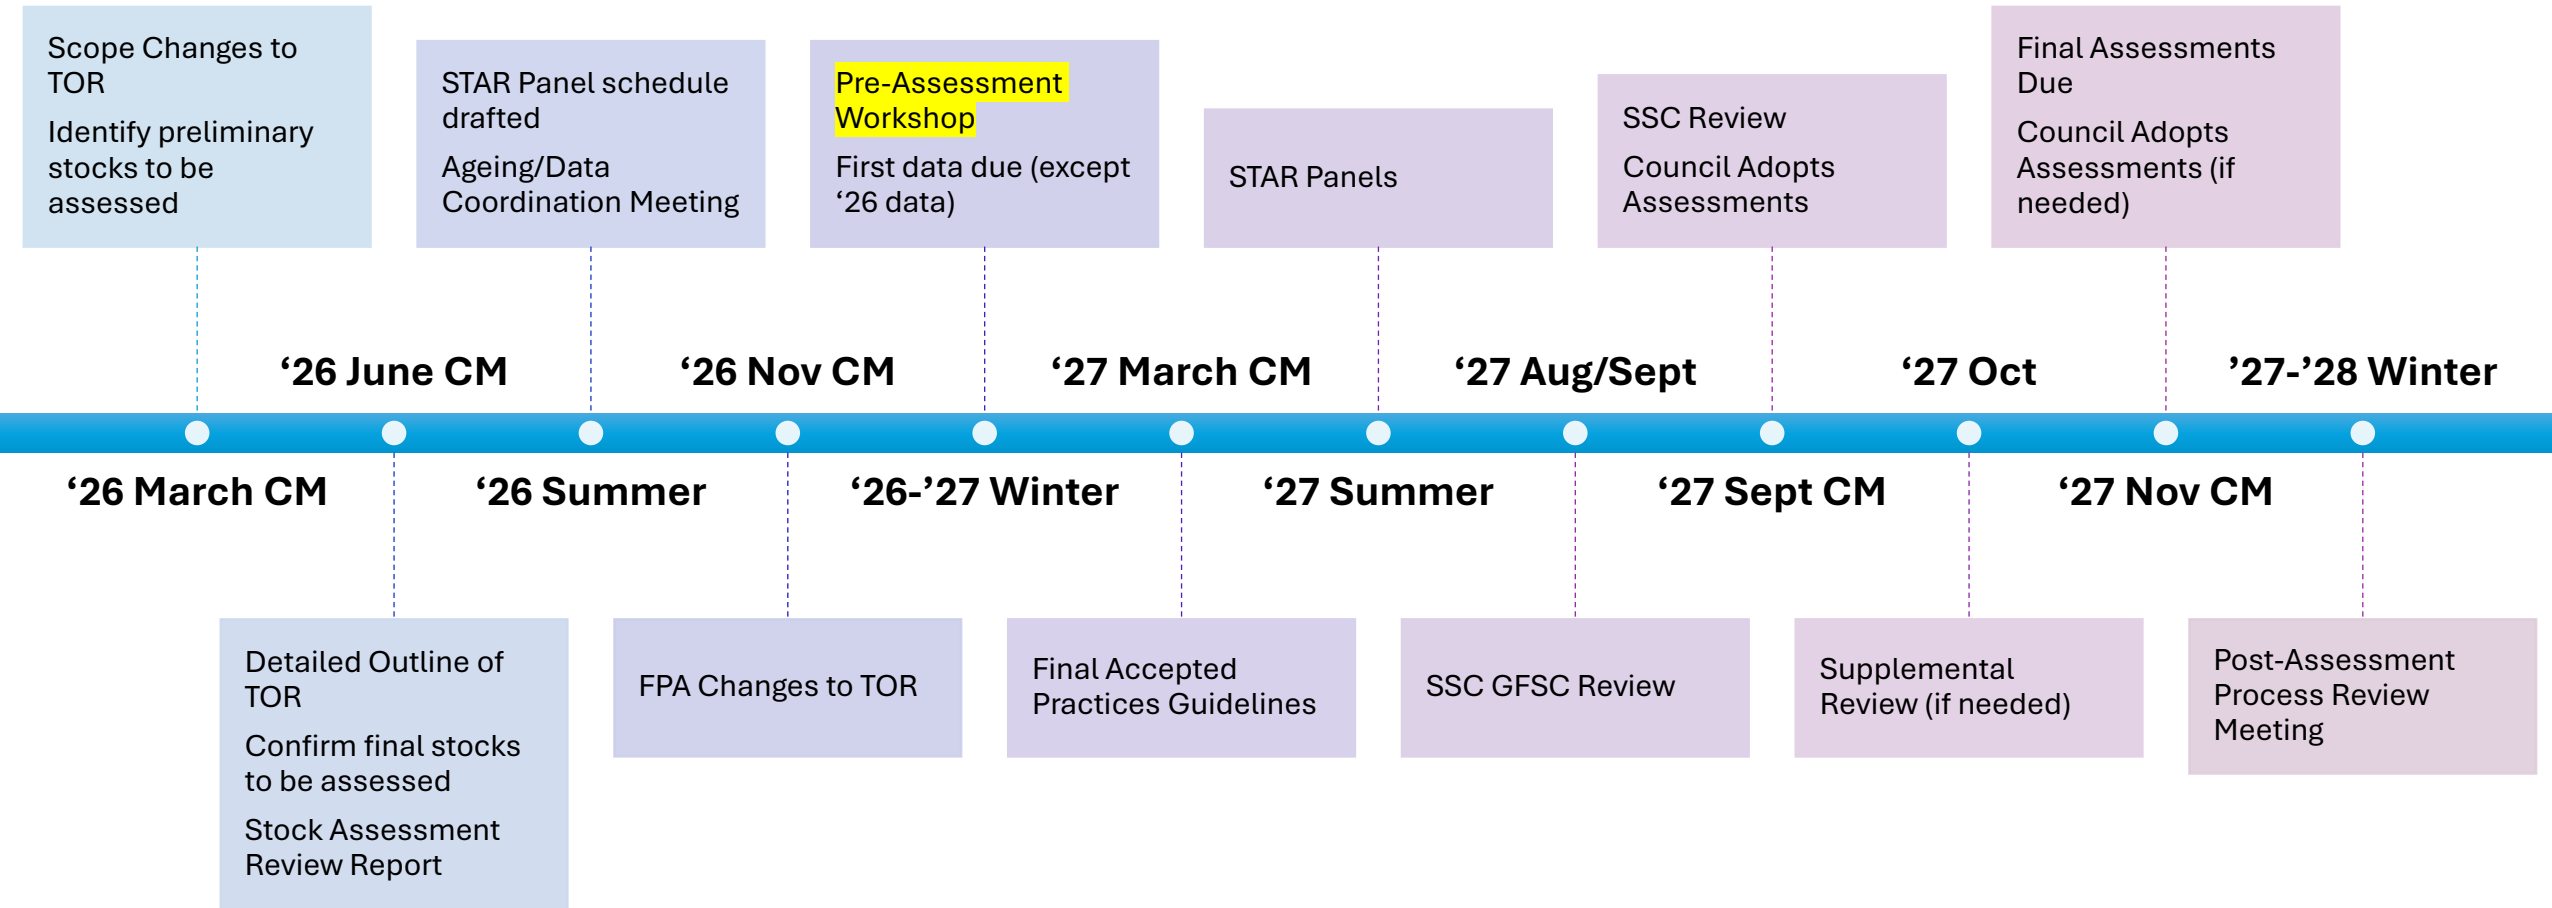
Scope Changes to TOR

Identify preliminary stocks to be assessed

STAR Panel schedule drafted

Ageing/Data Coordination Meeting

Pre-Assessment Workshop

First data due (except ‘26 data)

STAR Panels

SSC Review

Council Adopts Assessments

Final Assessments Due

Council Adopts Assessments (if needed)

‘26 June CM

‘26 Nov CM

‘27 March CM

‘27 Aug/Sept

‘27 Oct

’27-’28 Winter

‘26 March CM

‘26 Summer

‘26-’27 Winter

‘27 Summer

‘27 Sept CM

‘27 Nov CM

Detailed Outline of TOR

Confirm final stocks to be assessed

Stock Assessment Review Report

FPA Changes to TOR

Final Accepted Practices Guidelines

SSC GFSC Review

Supplemental Review (if needed)

Post-Assessment Process Review Meeting